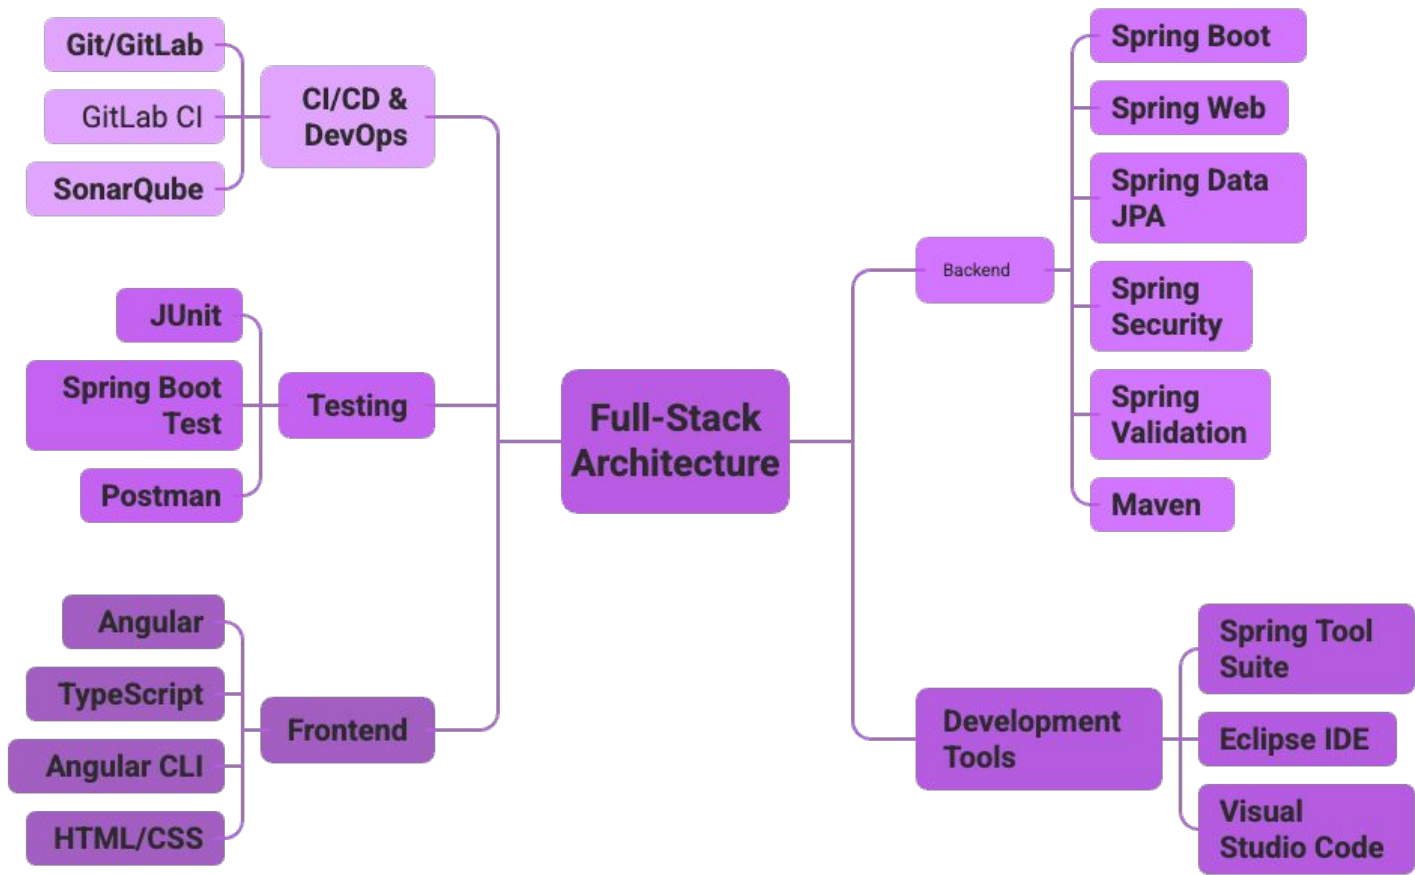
Full-Stack Architecture

CI/CD & DevOps

Git/GitLab

GitLab CI

SonarQube

Testing

JUnit

Spring Boot Test

Postman

Frontend

Angular

TypeScript

Angular CLI

HTML/CSS

Backend

Spring Boot

Spring Web

Spring Data JPA

Spring Security

Spring Validation

Maven

Development Tools

Spring Tool Suite

Eclipse IDE

Visual Studio Code